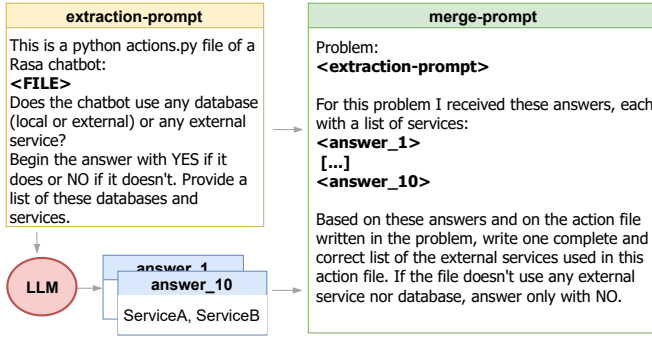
extraction-prompt

This is a python actions.py file of a Rasa chatbot:
**<FILE>**
Does the chatbot use any database (local or external) or any external service?
Begin the answer with YES if it does or NO if it doesn't. Provide a list of these databases and services.

LLM

answer_1

answer_10

ServiceA, ServiceB

merge-prompt

Problem:
**<extraction-prompt>**

For this problem I received these answers, each with a list of services:
**<answer_1>**
**[...]**
**<answer_10>**

Based on these answers and on the action file written in the problem, write one complete and correct list of the external services used in this action file. If the file doesn't use any external service nor database, answer only with NO.